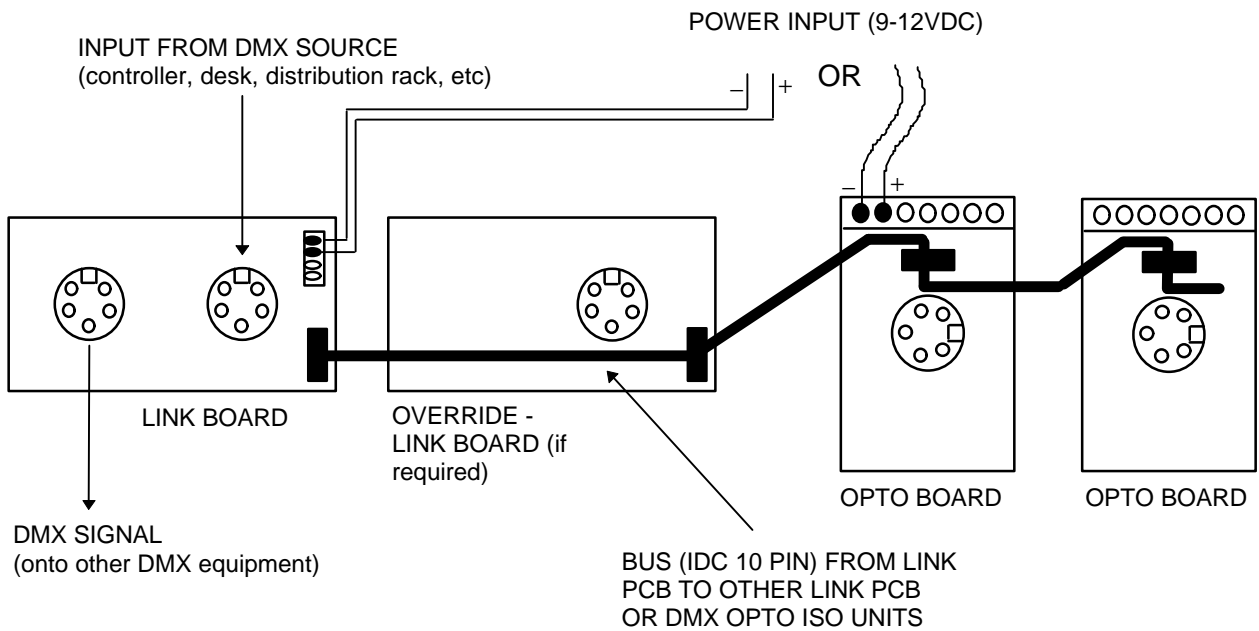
POWER INPUT (9-12VDC)

INPUT FROM DMX SOURCE
(controller, desk, distribution rack, etc)

– +

OR

– +

LINK BOARD

OVERRIDE - LINK BOARD (if required)

OPTO BOARD

OPTO BOARD

DMX SIGNAL
(onto other DMX equipment)

BUS (IDC 10 PIN) FROM LINK PCB TO OTHER LINK PCB OR DMX OPTO ISO UNITS